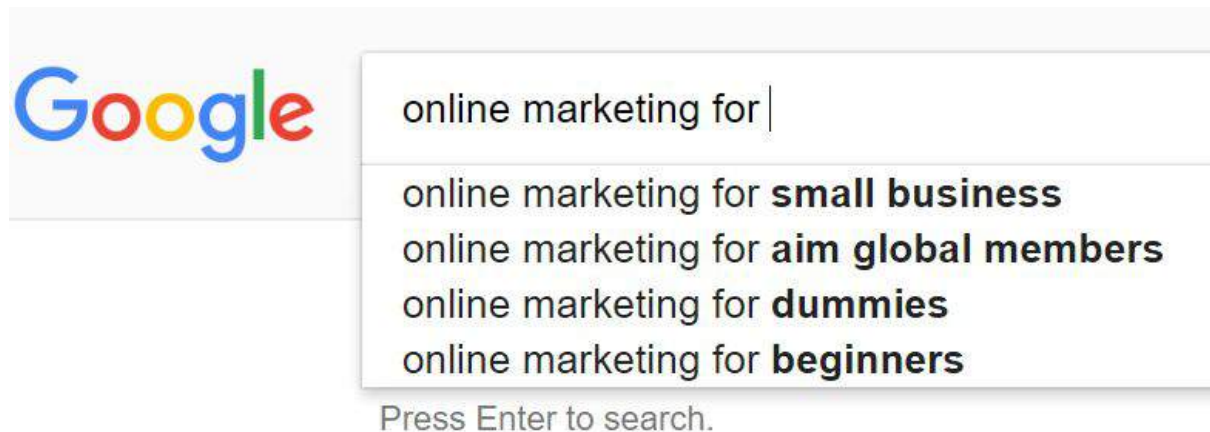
Google

online marketing for

online marketing for **small business**
online marketing for **aim global members**
online marketing for **dummies**
online marketing for **beginners**

Press Enter to search.